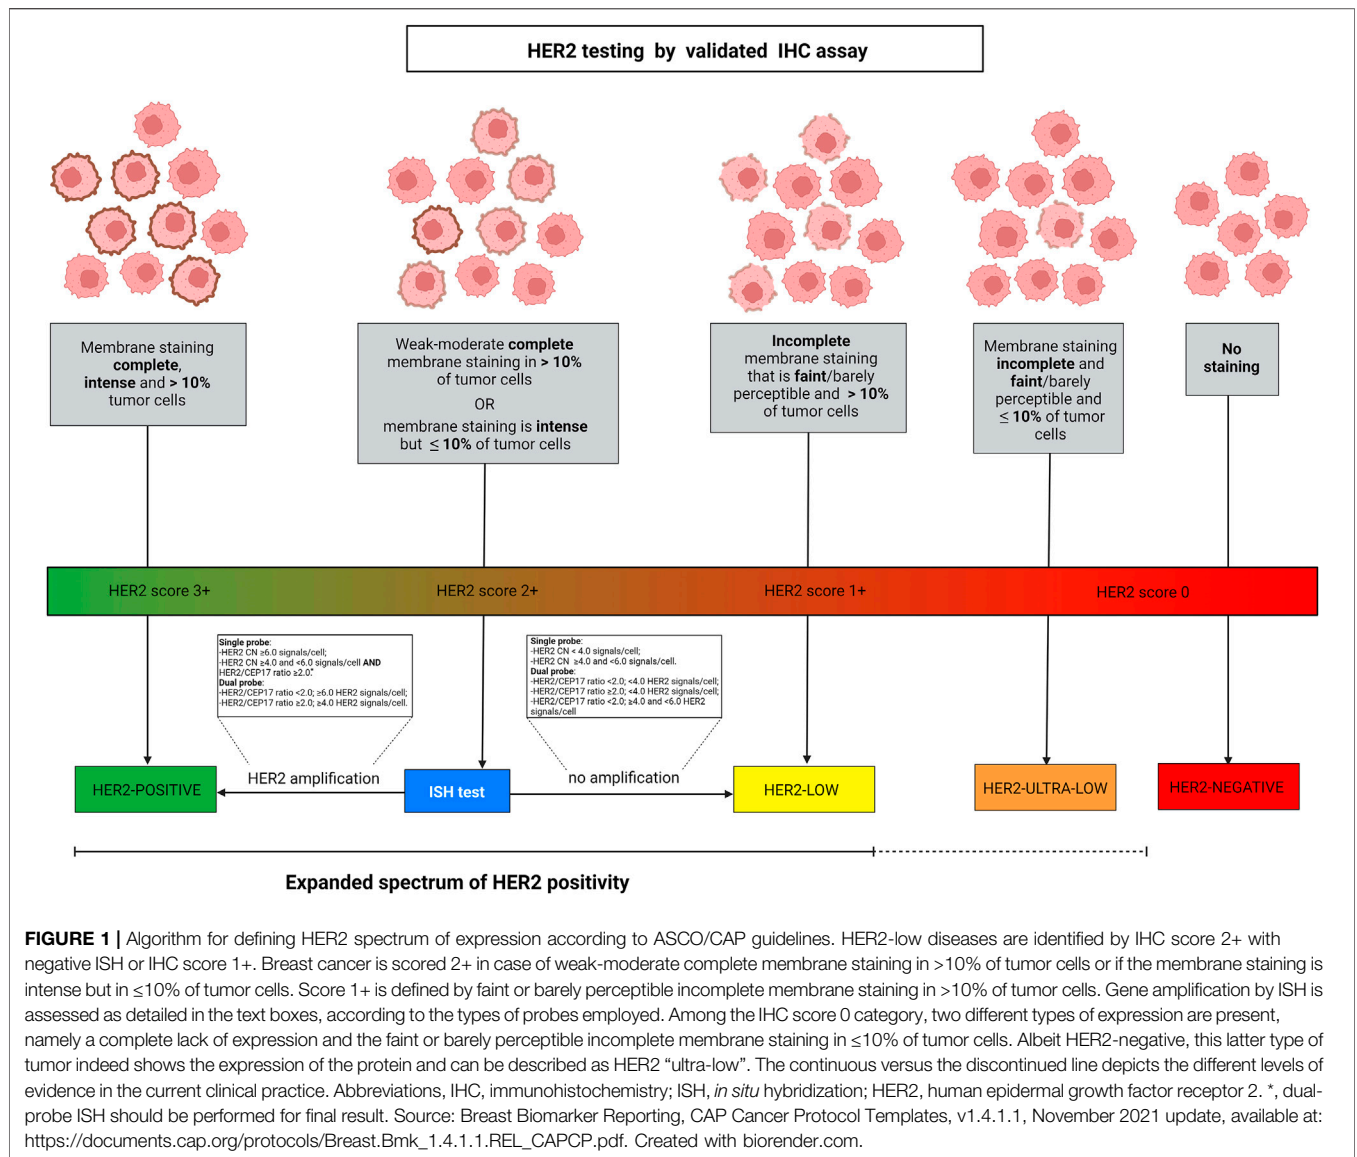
HER2 testing by validated IHC assay

Membrane staining **complete**, **intense** and **> 10%** tumor cells

Weak-moderate **complete** membrane staining in **> 10%** of tumor cells
OR
membrane staining is **intense** but $\leq$ **10%** of tumor cells

**Incomplete** membrane staining that is **faint**/barely perceptible and **> 10%** of tumor cells

Membrane staining **incomplete** and **faint**/barely perceptible and $\leq$ **10%** of tumor cells

**No staining**

HER2 score 3+
HER2 score 2+
HER2 score 1+
HER2 score 0

Single probe:
-HER2 CN $\geq$6.0 signals/cell;
-HER2 CN $\geq$4.0 and <6.0 signals/cell AND HER2/CEP17 ratio $\geq$2.0*
Dual probe:
-HER2/CEP17 ratio <2.0; $\geq$6.0 HER2 signals/cell;
-HER2/CEP17 ratio $\geq$2.0; $\geq$4.0 HER2 signals/cell.

Single probe:
-HER2 CN < 4.0 signals/cell;
-HER2 CN $\geq$4.0 and <6.0 signals/cell.
Dual probe:
-HER2/CEP17 ratio <2.0; <4.0 HER2 signals/cell;
-HER2/CEP17 ratio $\geq$2.0; <4.0 HER2 signals/cell;
-HER2/CEP17 ratio <2.0; $\geq$4.0 and <6.0 HER2 signals/cell

HER2-POSITIVE
HER2 amplification
ISH test
no amplification
HER2-LOW
HER2-ULTRA-LOW
HER2-NEGATIVE

Expanded spectrum of HER2 positivity

**FIGURE 1 |** Algorithm for defining HER2 spectrum of expression according to ASCO/CAP guidelines. HER2-low diseases are identified by IHC score 2+ with negative ISH or IHC score 1+. Breast cancer is scored 2+ in case of weak-moderate complete membrane staining in >10% of tumor cells or if the membrane staining is intense but in ≤10% of tumor cells. Score 1+ is defined by faint or barely perceptible incomplete membrane staining in >10% of tumor cells. Gene amplification by ISH is assessed as detailed in the text boxes, according to the types of probes employed. Among the IHC score 0 category, two different types of expression are present, namely a complete lack of expression and the faint or barely perceptible incomplete membrane staining in ≤10% of tumor cells. Albeit HER2-negative, this latter type of tumor indeed shows the expression of the protein and can be described as HER2 “ultra-low”. The continuous versus the discontinued line depicts the different levels of evidence in the current clinical practice. Abbreviations, IHC, immunohistochemistry; ISH, *in situ* hybridization; HER2, human epidermal growth factor receptor 2. *, dual-probe ISH should be performed for final result. Source: Breast Biomarker Reporting, CAP Cancer Protocol Templates, v1.4.1.1, November 2021 update, available at: https://documents.cap.org/protocols/Breast.Bmk_1.4.1.1.REL_CAPCP.pdf. Created with biorender.com.